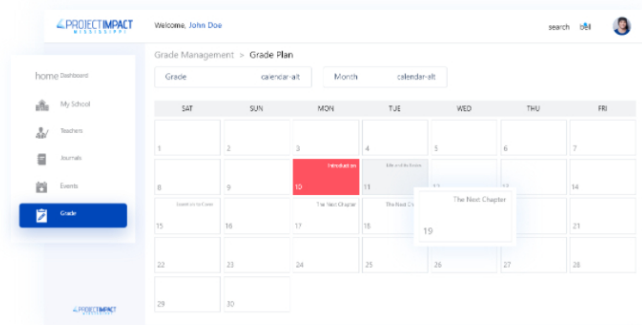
PROJECTIMPACT
MISSISSIPPI

Welcome, John Doe

search

home Dashboard
My School
Teachers
Journals
Events
Grade

PROJECTIMPACT
MISSISSIPPI

Grade Management > Grade Plan

Grade calendar-alt
Month calendar-alt

| SAT | SUN | MON | TUE | WED | THU | FRI |
|---|---|---|---|---|---|---|
| 1 | 2 | 3 | 4 | 5 | 6 | 7 |
| 8 | 9 | Introduction 10 | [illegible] 11 | | 13 | 14 |
| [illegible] 15 | 16 | The Next Chapter 17 | The Next C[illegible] 18 | The Next Chapter 19 | | 21 |
| 22 | 23 | 24 | 25 | 26 | 27 | 28 |
| 29 | 30 | | | | | |